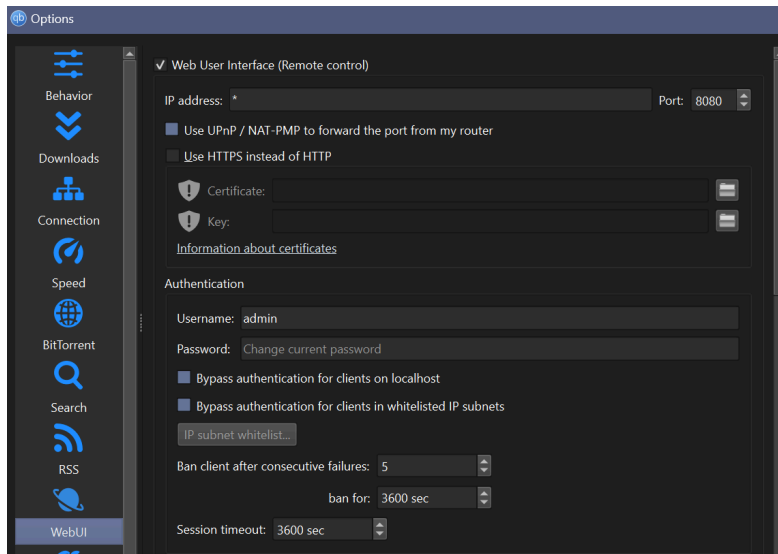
Options

Behavior
Downloads
Connection
Speed
BitTorrent
Search
RSS
WebUI

✓ Web User Interface (Remote control)

IP address: *
Port: 8080

Use UPnP / NAT-PMP to forward the port from my router

Use HTTPS instead of HTTP

Certificate:
Key:
Information about certificates

Authentication

Username: admin
Password: Change current password

Bypass authentication for clients on localhost

Bypass authentication for clients in whitelisted IP subnets

IP subnet whitelist...

Ban client after consecutive failures: 5

ban for: 3600 sec

Session timeout: 3600 sec